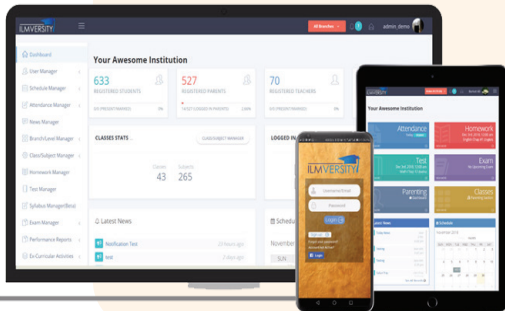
ILMVERSITY

All Branches

admin_demo

Dashboard

User Manager

Schedule Manager

Attendance Manager

News Manager

Branch/Level Manager

Class/Subject Manager

Homework Manager

Test Manager

Syllabus Manager(Beta)

Exam Manager

Performance Reports

Ex-Curricular Activities

Your Awesome Institution

633

REGISTERED STUDENTS

527

REGISTERED PARENTS

70

REGISTERED TEACHERS

CLASSES STATS

CLASS/SUBJECT MANAGER

Classes

43

Subjects

265

LOGGED IN

Latest News

Notification Test

Schedule

November

SUN

Your Awesome Institution

Attendance

Homework

Test

Exam

Parenting

Classes

Latest News

Schedule

ILMVERSITY

Username/Email

Password

Login

Login